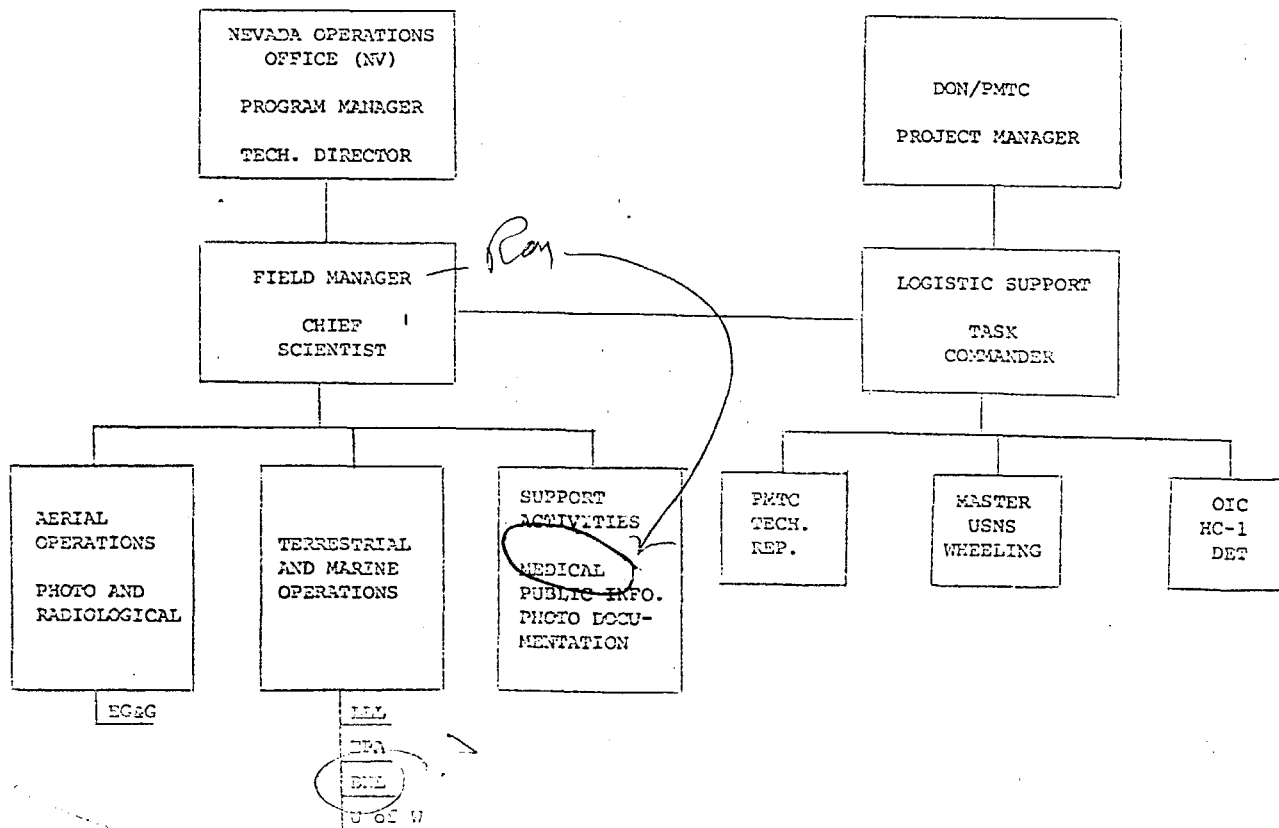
NEVADA OPERATIONS OFFICE (NV)

PROGRAM MANAGER

TECH. DIRECTOR

DON/PMTC

PROJECT MANAGER

FIELD MANAGER

CHIEF SCIENTIST

Roy

LOGISTIC SUPPORT

TASK COMMANDER

AERIAL OPERATIONS

PHOTO AND RADIOLOGICAL

EG&G

TERRESTRIAL AND MARINE OPERATIONS

LLL

EPA

BNL

U of W

SUPPORT ACTIVITIES

MEDICAL PUBLIC INFO. PHOTO DOCUMENTATION

PMTC TECH. REP.

MASTER USNS WHEELING

OIC HC-1 DET